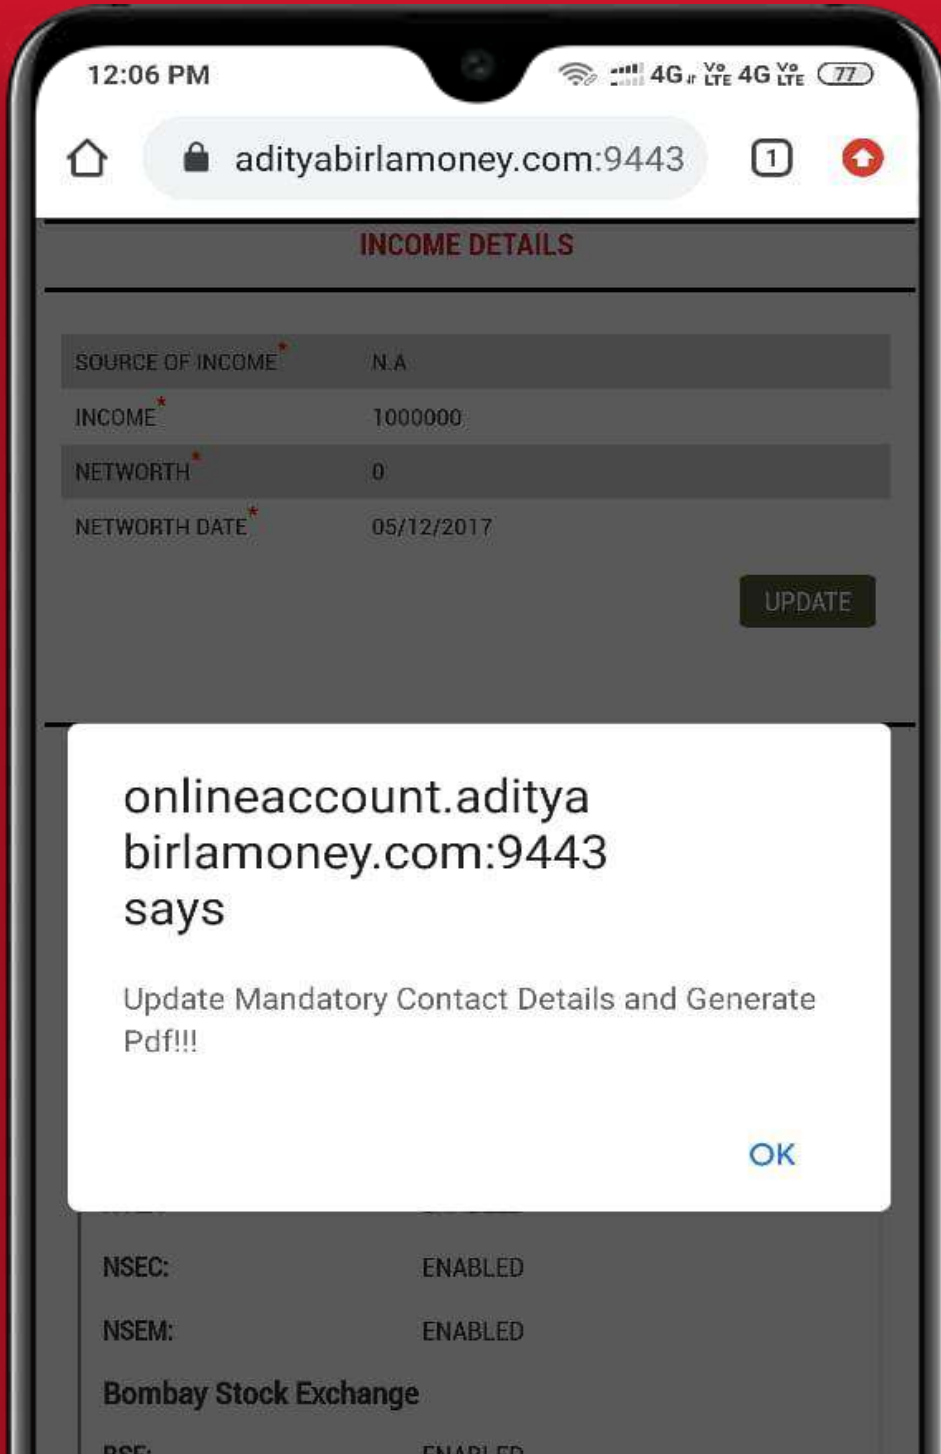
12:06 PM

4G Vo LTE 4G Vo LTE 77

adityabirlamoney.com:9443

1

INCOME DETAILS

| SOURCE OF INCOME* | N.A |
|---|---|
| INCOME* | 1000000 |
| NETWORTH* | 0 |
| NETWORTH DATE* | 05/12/2017 |

UPDATE

onlineaccount.adityabirlamoney.com:9443 says

Update Mandatory Contact Details and Generate Pdf!!!

OK

NSEC: ENABLED

NSEM: ENABLED

Bombay Stock Exchange

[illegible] ENABLED